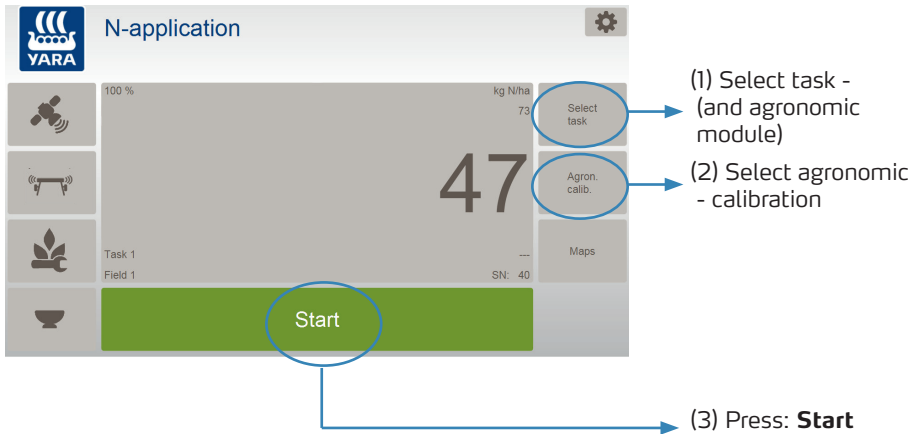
YARA

N-application

100 %

kg N/ha

73

47

Task 1

---

Field 1

SN: 40

Select task

Agron. calib.

Maps

Start

(1) Select task - (and agronomic module)

(2) Select agronomic - calibration

(3) Press: **Start**